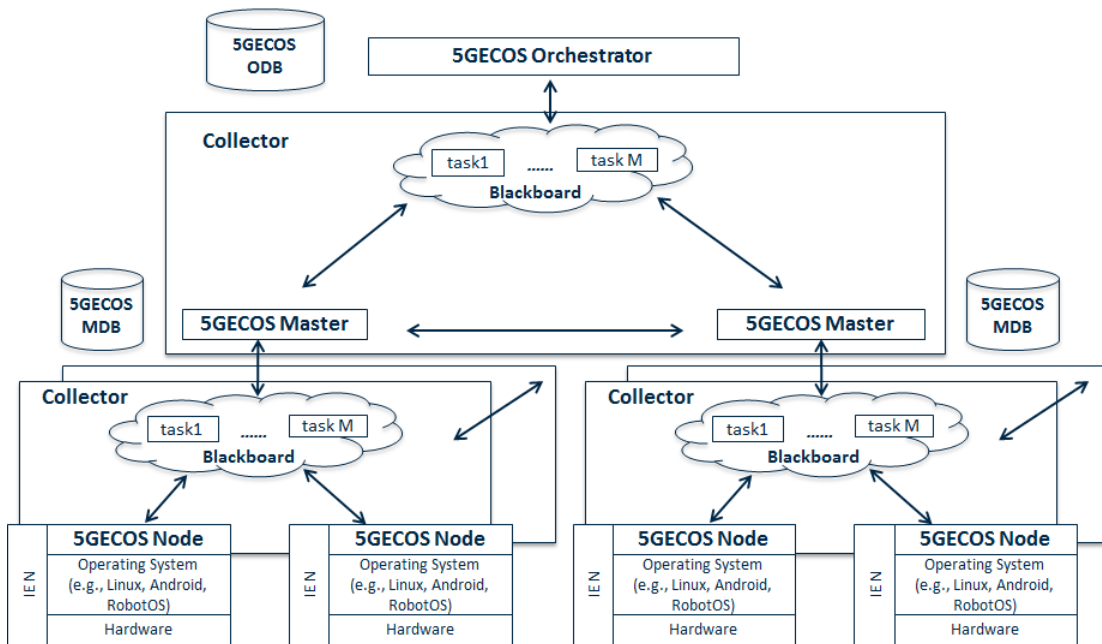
5GECOS ODB

5GECOS Orchestrator

Collector

task1 ...... task M

Blackboard

5GECOS MDB

5GECOS Master

5GECOS Master

5GECOS MDB

Collector

task1 ...... task M

Blackboard

Collector

task1 ...... task M

Blackboard

IEN

5GECOS Node

Operating System (e.g., Linux, Android, RobotOS)

Hardware

IEN

5GECOS Node

Operating System (e.g., Linux, Android, RobotOS)

Hardware

IEN

5GECOS Node

Operating System (e.g., Linux, Android, RobotOS)

Hardware

IEN

5GECOS Node

Operating System (e.g., Linux, Android, RobotOS)

Hardware